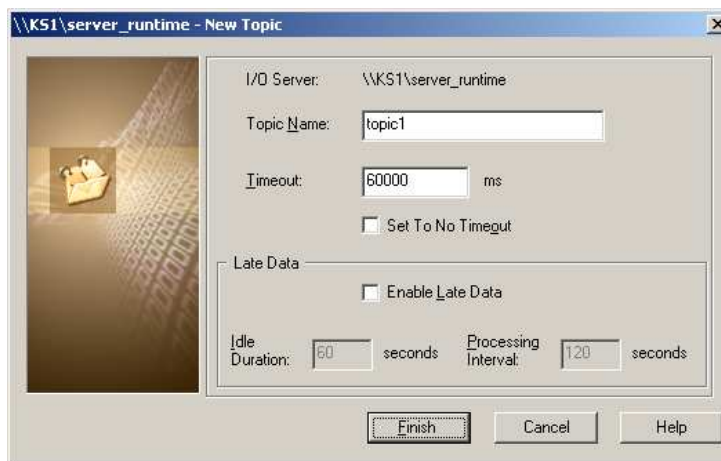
\\KS1\server_runtime - New Topic

I/O Server: \\KS1\server_runtime

Topic Name: topic1

Timeout: 60000 ms

Set To No Timeout

Late Data

Enable Late Data

Idle Duration: 60 seconds

Processing Interval: 120 seconds

Finish

Cancel

Help